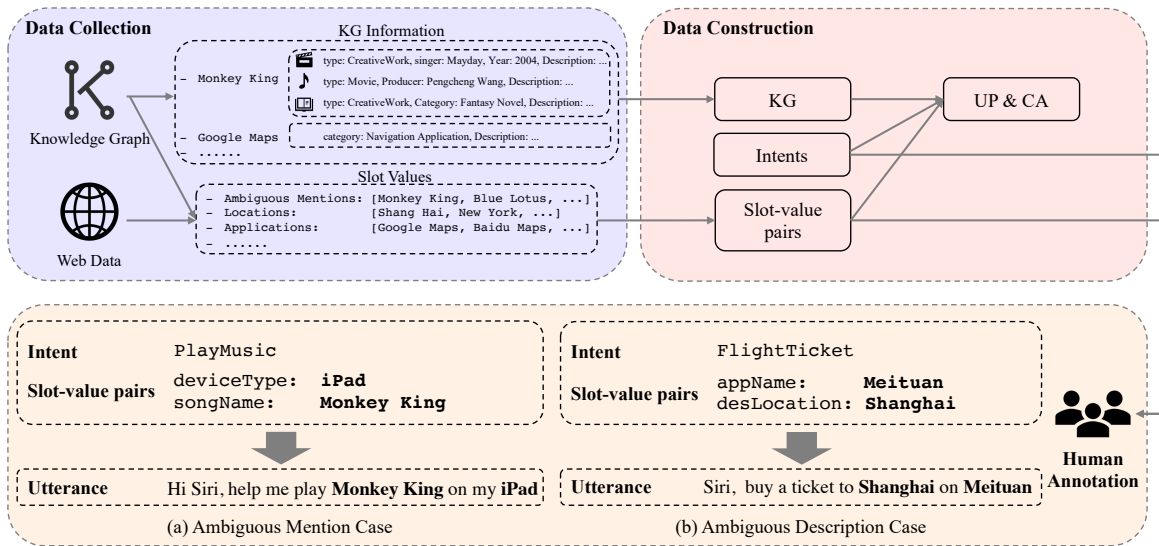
Data Collection

KG Information

– Monkey King
type: CreativeWork, singer: Mayday, Year: 2004, Description: ...
type: Movie, Producer: Pengcheng Wang, Description: ...
type: CreativeWork, Category: Fantasy Novel, Description: ...

Knowledge Graph

– Google Maps
category: Navigation Application, Description: ...
– ......

Slot Values
– Ambiguous Mentions: [Monkey King, Blue Lotus, ...]
– Locations: [Shang Hai, New York, ...]
– Applications: [Google Maps, Baidu Maps, ...]
– ......

Web Data

Data Construction

KG

UP & CA

Intents

Slot-value pairs

Intent PlayMusic
Slot-value pairs deviceType: **iPad**
songName: **Monkey King**

Utterance Hi Siri, help me play **Monkey King** on my **iPad**

(a) Ambiguous Mention Case

Intent FlightTicket
Slot-value pairs appName: **Meituan**
desLocation: **Shanghai**

Utterance Siri, buy a ticket to **Shanghai** on **Meituan**

(b) Ambiguous Description Case

Human Annotation